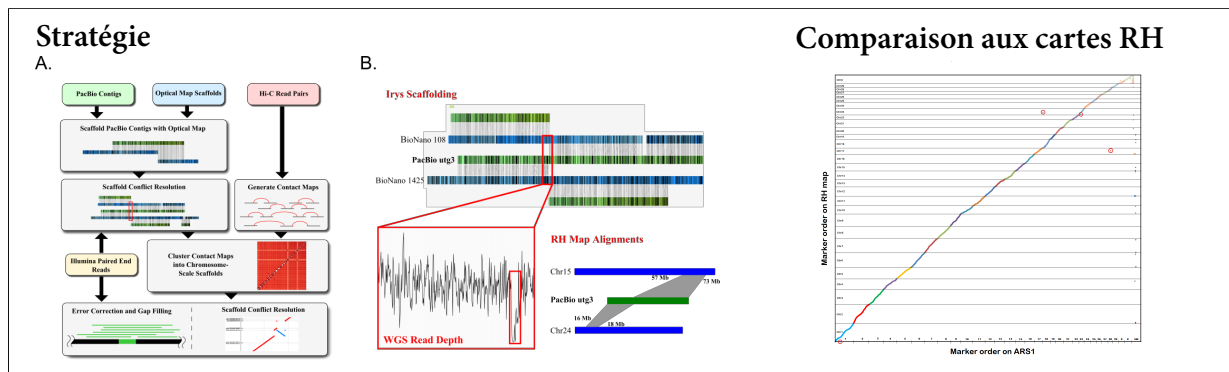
Stratégie

A.

PacBio Contigs

Optical Map Scaffolds

Hi-C Read Pairs

Scaffold PacBio Contigs with Optical Map

Scaffold Conflict Resolution

Generate Contact Maps

Illumina Paired End Reads

Cluster Contact Maps into Chromosome-Scale Scaffolds

Error Correction and Gap Filling

Scaffold Conflict Resolution

B.

Irys Scaffolding

BioNano 108

PacBio utg3

BioNano 1425

WGS Read Depth

RH Map Alignments

Chr15

57 Mb

73 Mb

PacBio utg3

16 Mb

18 Mb

Chr24

Comparaison aux cartes RH

Marker order on RH map

Marker order on ARS1